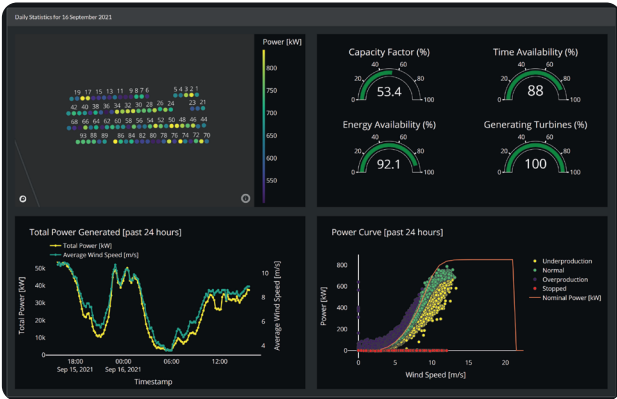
Daily Statistics for 16 September 2021

19 17 15 13 11 9 8 7 6 5 4 3 2 1
42 40 38 36 34 32 30 28 26 24 23 21
68 66 64 62 60 58 56 54 52 50 48 46 44
93 88 89 86 84 82 80 78 76 74 72 70

Power [kW]
800
750
700
650
600
550

Capacity Factor (%)
0 20 40 60 80 100
53.4

Time Availability (%)
0 20 40 60 80 100
88

Energy Availability (%)
0 20 40 60 80 100
92.1

Generating Turbines (%)
0 20 40 60 80 100
100

Total Power Generated [past 24 hours]
Total Power [kW]
Average Wind Speed [m/s]
50k
40k
30k
20k
10k
Total Power [kW]
10
8
6
4
Average Wind Speed [m/s]
18:00
Sep 15, 2021
00:00
Sep 16, 2021
06:00
12:00
Timestamp

Power Curve [past 24 hours]
Underproduction
Normal
Overproduction
Stopped
Nominal Power [kW]
800
600
400
200
0
Power [kW]
0 5 10 15 20
Wind Speed [m/s]